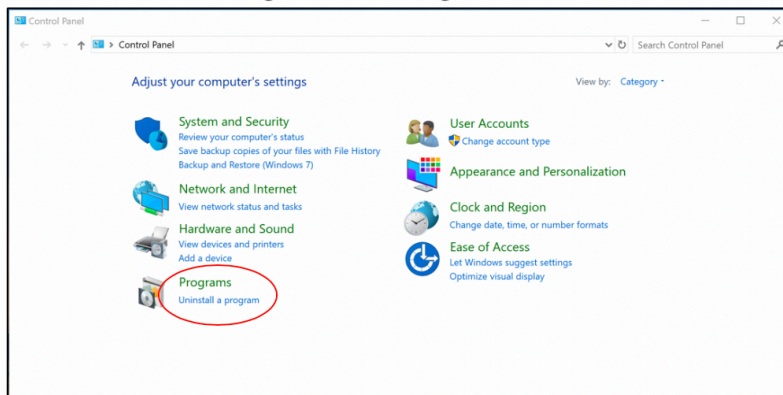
Control Panel

Control Panel

Search Control Panel

Adjust your computer's settings

View by: Category

System and Security
Review your computer's status
Save backup copies of your files with File History
Backup and Restore (Windows 7)

Network and Internet
View network status and tasks

Hardware and Sound
View devices and printers
Add a device

Programs
Uninstall a program

User Accounts
Change account type

Appearance and Personalization

Clock and Region
Change date, time, or number formats

Ease of Access
Let Windows suggest settings
Optimize visual display